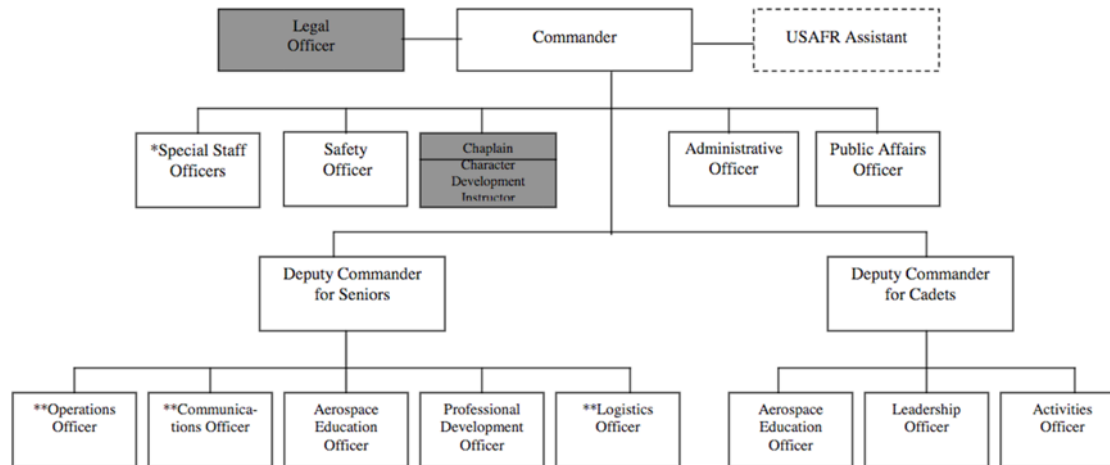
Legal Officer

Commander

USAFR Assistant

*Special Staff Officers

Safety Officer

Chaplain
Character Development Instructor

Administrative Officer

Public Affairs Officer

Deputy Commander for Seniors

Deputy Commander for Cadets

**Operations Officer

**Communications Officer

Aerospace Education Officer

Professional Development Officer

**Logistics Officer

Aerospace Education Officer

Leadership Officer

Activities Officer